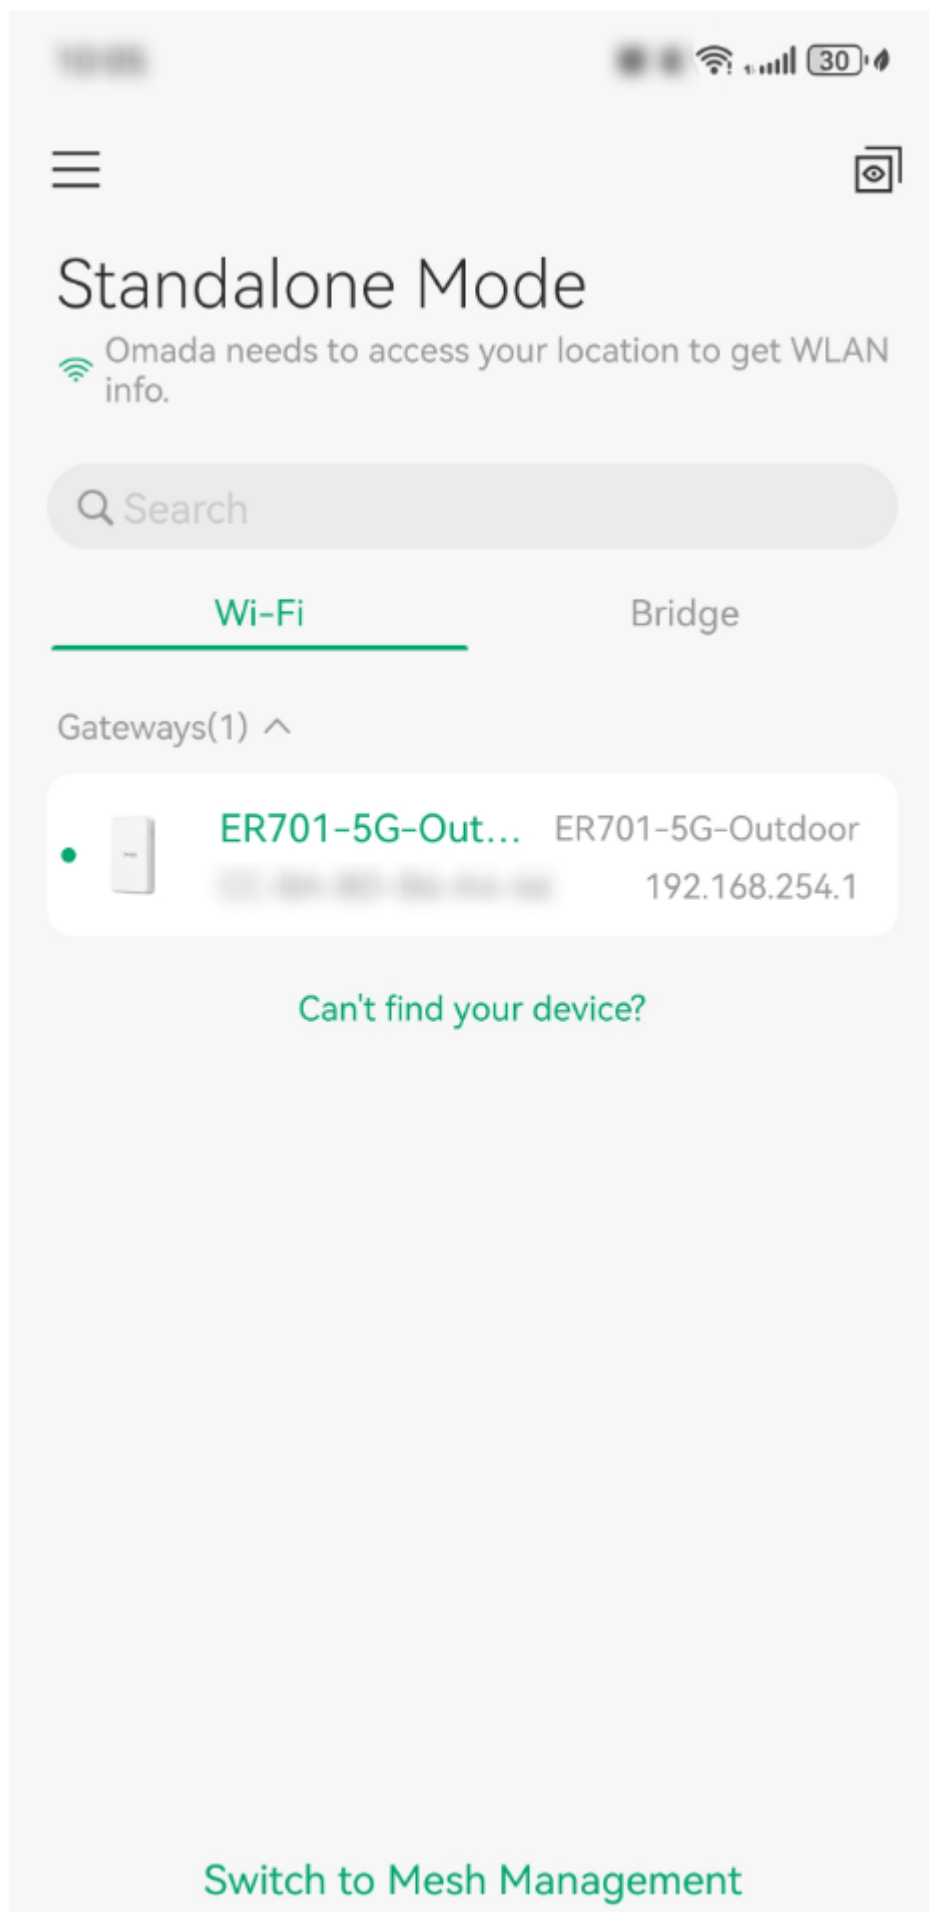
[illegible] 30

Standalone Mode

Omada needs to access your location to get WLAN info.

Search

Wi-Fi

Bridge

Gateways(1)

ER701-5G-Out... ER701-5G-Outdoor
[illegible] 192.168.254.1

Can't find your device?

Switch to Mesh Management